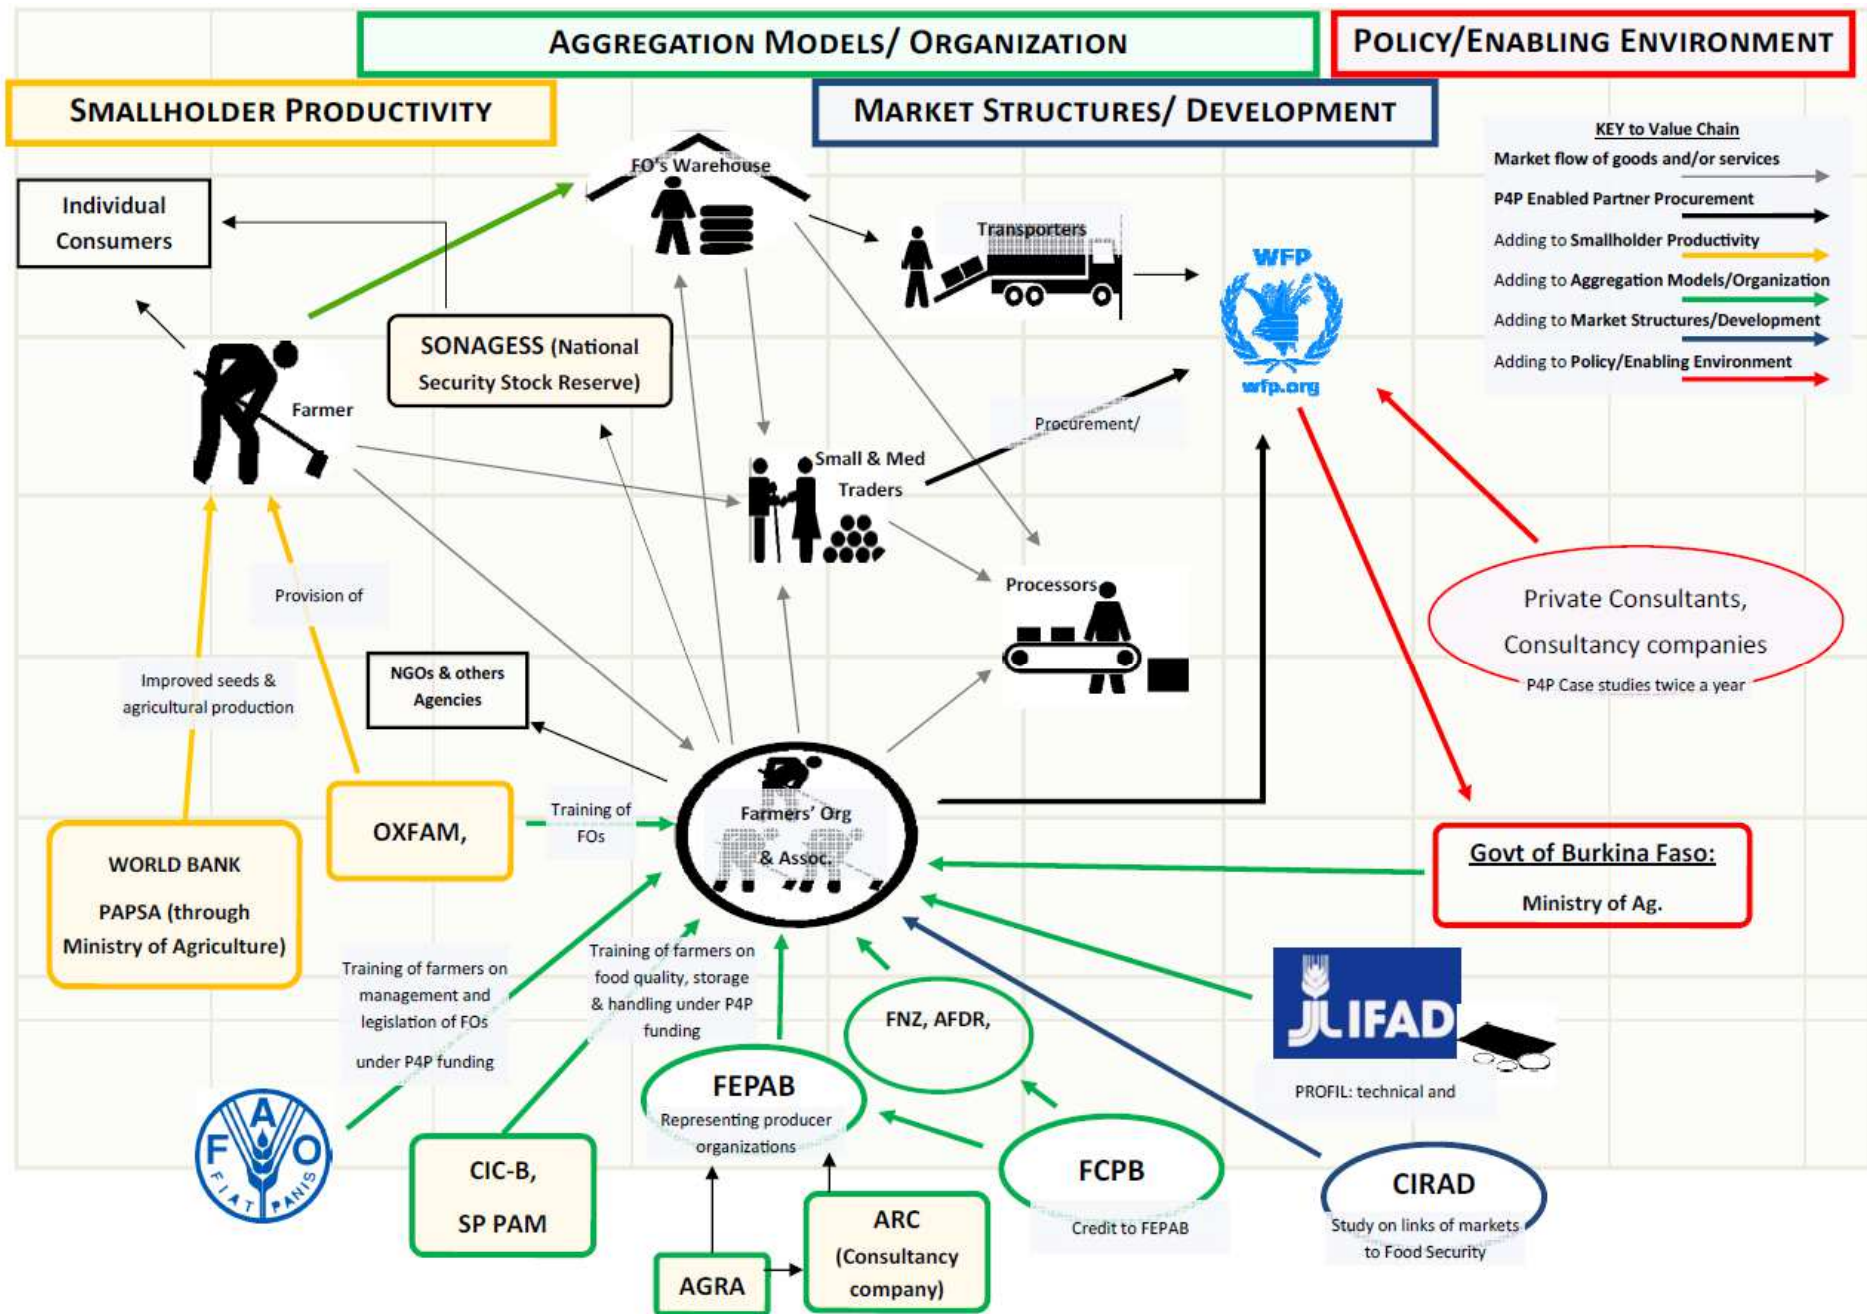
AGGREGATION MODELS/ ORGANIZATION

POLICY/ENABLING ENVIRONMENT

SMALLHOLDER PRODUCTIVITY

MARKET STRUCTURES/ DEVELOPMENT

KEY to Value Chain
Market flow of goods and/or services
P4P Enabled Partner Procurement
Adding to Smallholder Productivity
Adding to Aggregation Models/Organization
Adding to Market Structures/Development
Adding to Policy/Enabling Environment

FO's Warehouse

Individual Consumers

Transporters

WFP
wfp.org

Farmer

SONAGESS (National Security Stock Reserve)

Procurement/

Small & Med Traders

Processors

Provision of

Improved seeds & agricultural production

NGOs & others Agencies

Private Consultants, Consultancy companies
P4P Case studies twice a year

Training of FOs

OXFAM,

Farmers' Org & Assoc.

WORLD BANK
PAPSA (through Ministry of Agriculture)

Govt of Burkina Faso:
Ministry of Ag.

Training of farmers on management and legislation of FOs
under P4P funding

Training of farmers on food quality, storage & handling under P4P funding

FNZ, AFDR,

IFAD

PROFIL: technical and

FEPAB
Representing producer organizations

FIAT PANIS

CIC-B,
SP PAM

FCPB
Credit to FEPAB

CIRAD
Study on links of markets to Food Security

ARC (Consultancy company)

AGRA